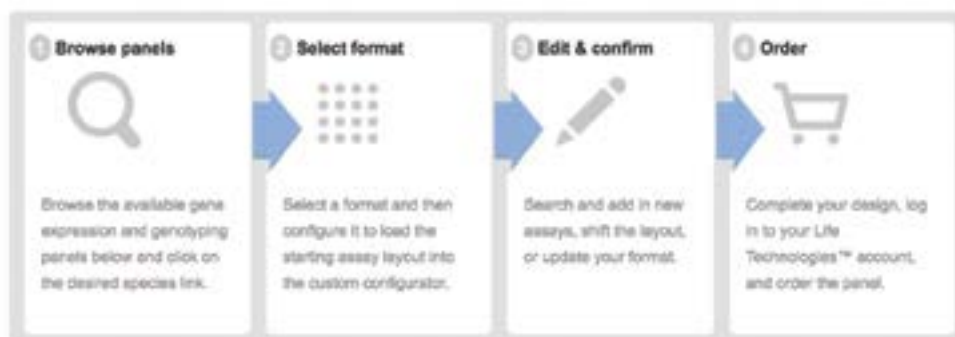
Browse panels

Browse the available gene expression and genotyping panels below and click on the desired species link.

Select format

Select a format and then configure it to load the starting assay layout into the custom configurator.

Edit & confirm

Search and add in new assays, shift the layout, or update your format.

Order

Complete your design, log in to your Life Technologies™ account, and order the panel.